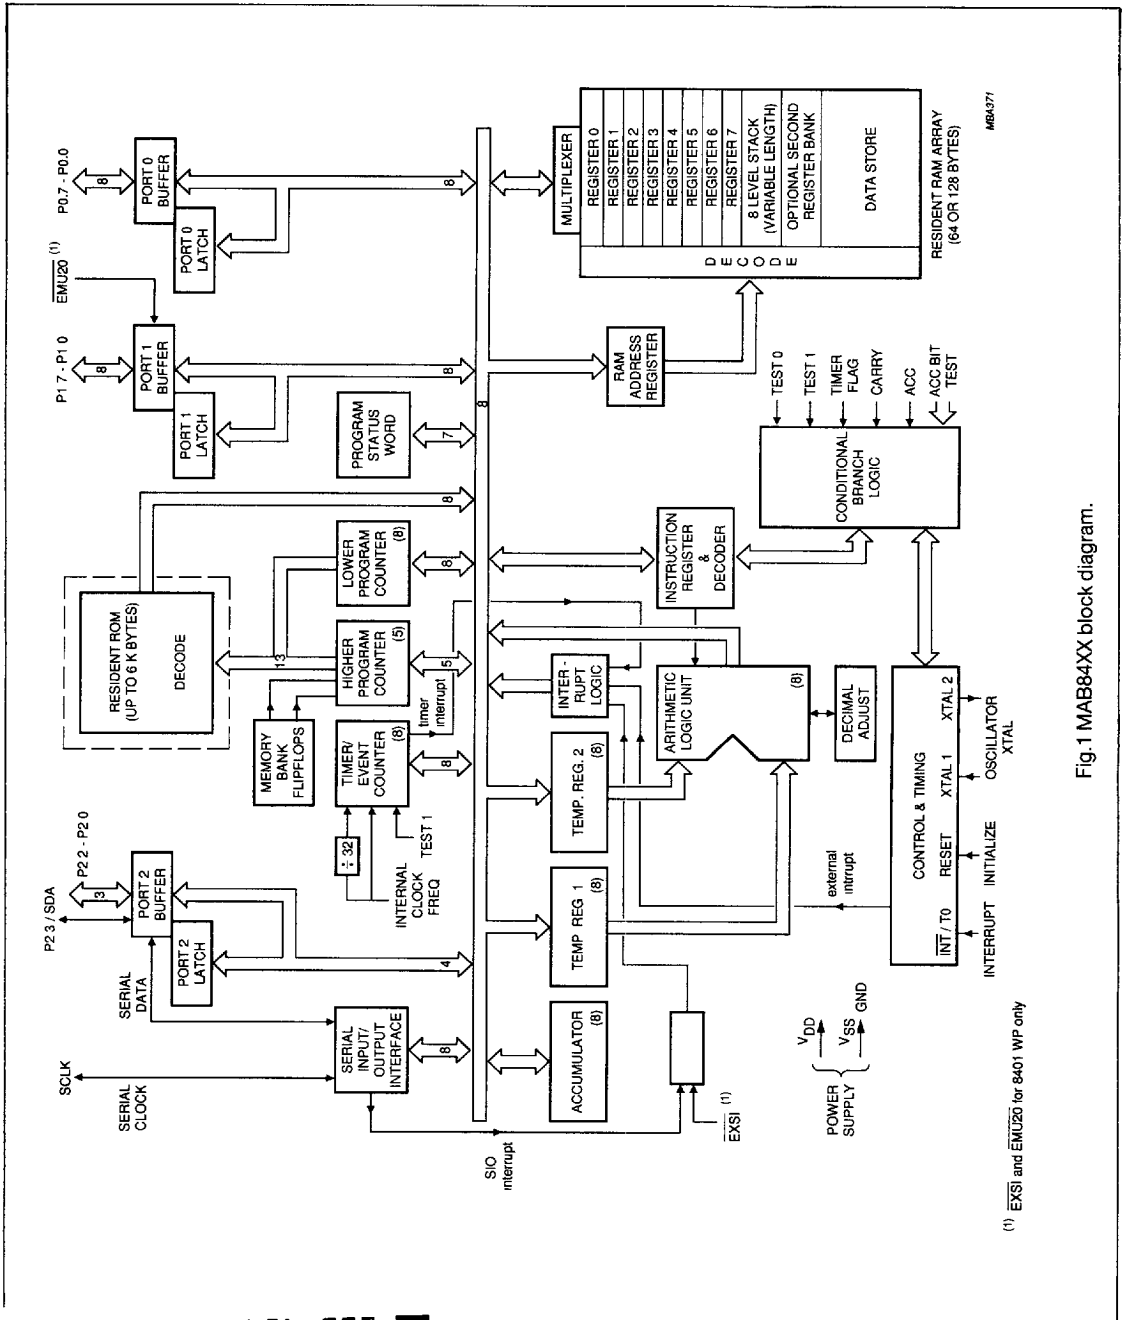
P0.7 - P0.0

8

PORT 0 BUFFER

PORT 0 LATCH

$\overline{EMU20}$ (1)

P1 7 - P1 0

8

PORT 1 BUFFER

PORT 1 LATCH

PROGRAM STATUS WORD

7

8

8

8

MULTIPLEXER

REGISTER 0
REGISTER 1
REGISTER 2
REGISTER 3
REGISTER 4
REGISTER 5
REGISTER 6
REGISTER 7
8 LEVEL STACK (VARIABLE LENGTH)
OPTIONAL SECOND REGISTER BANK
DATA STORE

D E C O D E

RESIDENT RAM ARRAY (64 OR 128 BYTES)

MBA371

RAM ADDRESS REGISTER

TEST 0
TEST 1
TIMER FLAG
CARRY
ACC
ACC BIT TEST

CONDITIONAL BRANCH LOGIC

RESIDENT ROM (UP TO 6 K BYTES)

DECODE

13

LOWER PROGRAM COUNTER (8)

8

HIGHER PROGRAM COUNTER (5)

5

INSTRUCTION REGISTER & DECODER

MEMORY BANK FLIPFLOPS

TIMER/ EVENT COUNTER (8)

timer interrupt

8

INTER - RUPT LOGIC

ARITHMETIC LOGIC UNIT (8)

DECIMAL ADJUST

TEMP. REG. 2 (8)

P2 3 / SDA

3

P2 2 - P2 0

PORT 2 BUFFER

PORT 2 LATCH

÷ 32

INTERNAL CLOCK FREQ

TEST 1

TEMP REG 1 (8)

4

external intrupt

CONTROL & TIMING

$\overline{INT}$ / T0

RESET

XTAL 1

XTAL 2

INTERRUPT

INITIALIZE

OSCILLATOR XTAL

SCLK

SERIAL CLOCK

SERIAL DATA

SERIAL INPUT/ OUTPUT INTERFACE

8

ACCUMULATOR (8)

SIO interrupt

$\overline{EXSI}$ (1)

POWER SUPPLY

$V_{DD}$

$V_{SS}$ GND

(1) $\overline{EXSI}$ and $\overline{EMU20}$ for 8401 WP only

Fig.1 MAB84XX block diagram.